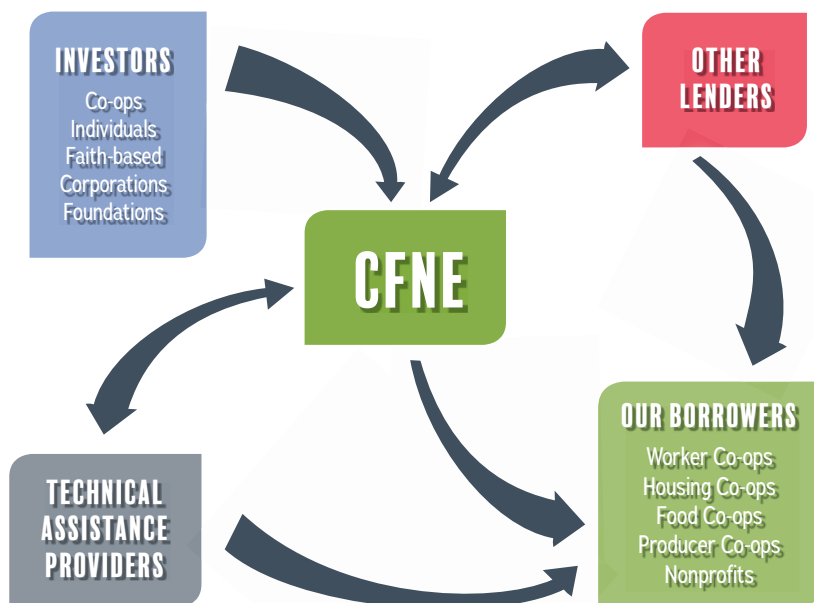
INVESTORS
Co-ops
Individuals
Faith-based
Corporations
Foundations

OTHER LENDERS

CFNE

OUR BORROWERS
Worker Co-ops
Housing Co-ops
Food Co-ops
Producer Co-ops
Nonprofits

TECHNICAL ASSISTANCE PROVIDERS